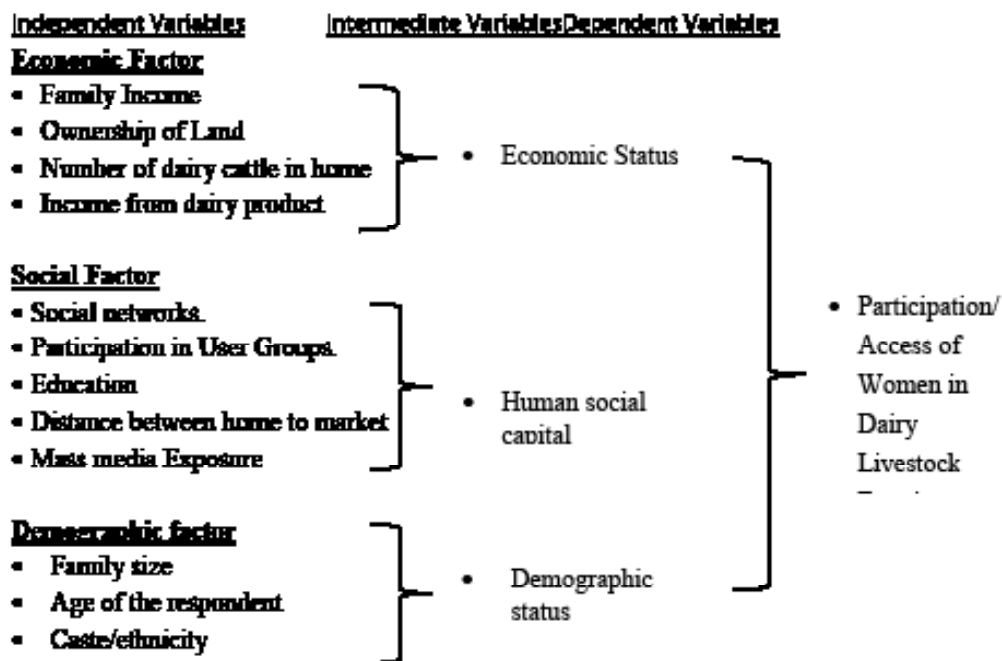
Independent Variables Intermediate VariablesDependent Variables

Economic Factor
- Family Income
- Ownership of Land
- Number of dairy cattle in home
- Income from dairy product

- Economic Status

Social Factor
- Social networks.
- Participation in User Groups.
- Education
- Distance between home to market
- Mass media Exposure

- Human social capital

- Participation/ Access of Women in Dairy Livestock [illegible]

Demographic factor
- Family size
- Age of the respondent
- Caste/ethnicity

- Demographic status